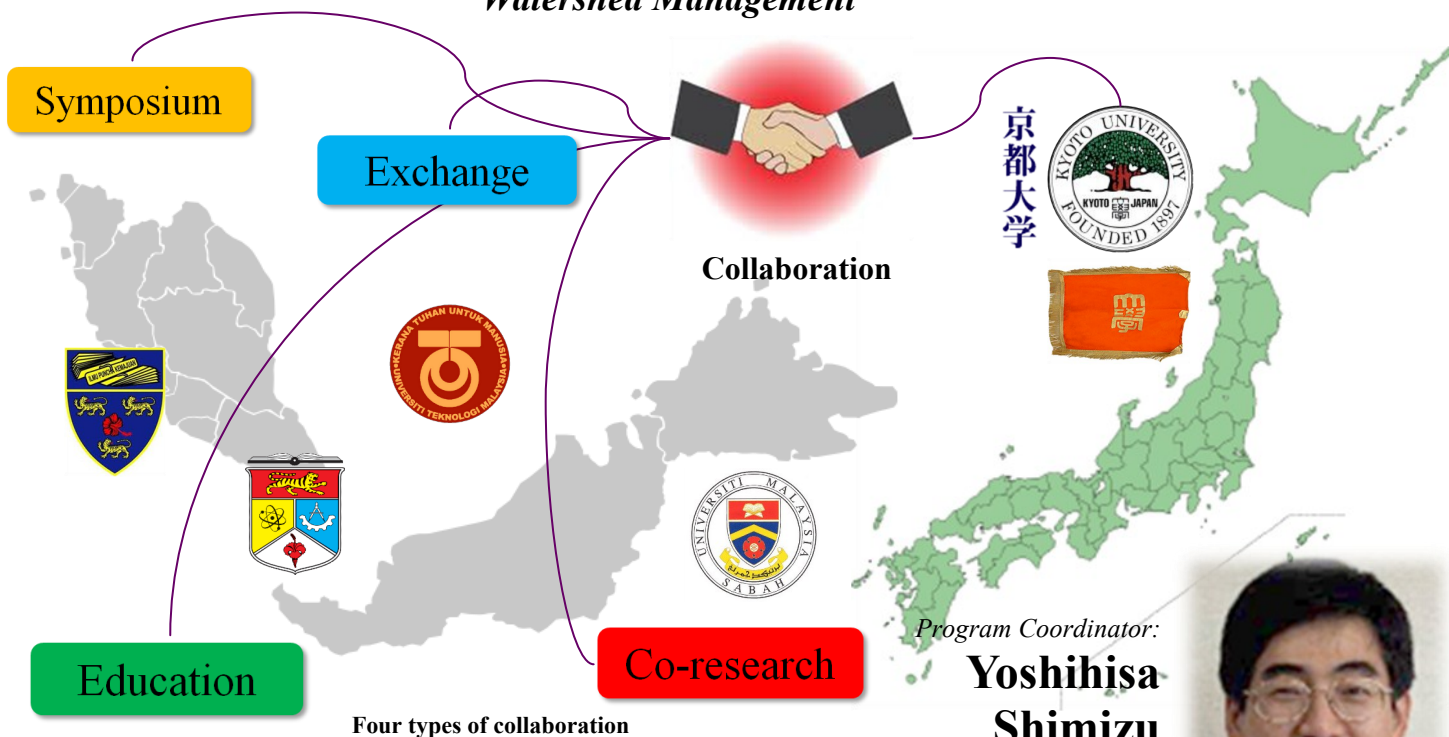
Watershed Management

Symposium

Exchange

Collaboration

京都大学

KYOTO UNIVERSITY
KYOTO JAPAN
FOUNDED 1897

ILMU PUNCAK KEMAJUAN

KERANA TUHAN UNTUK MANUSIA
UNIVERSITI TEKNOLOGI MALAYSIA

UNIVERSITI MALAYSIA SABAH

Program Coordinator:
Yoshihisa Shimizu

Education

Co-research

Four types of collaboration